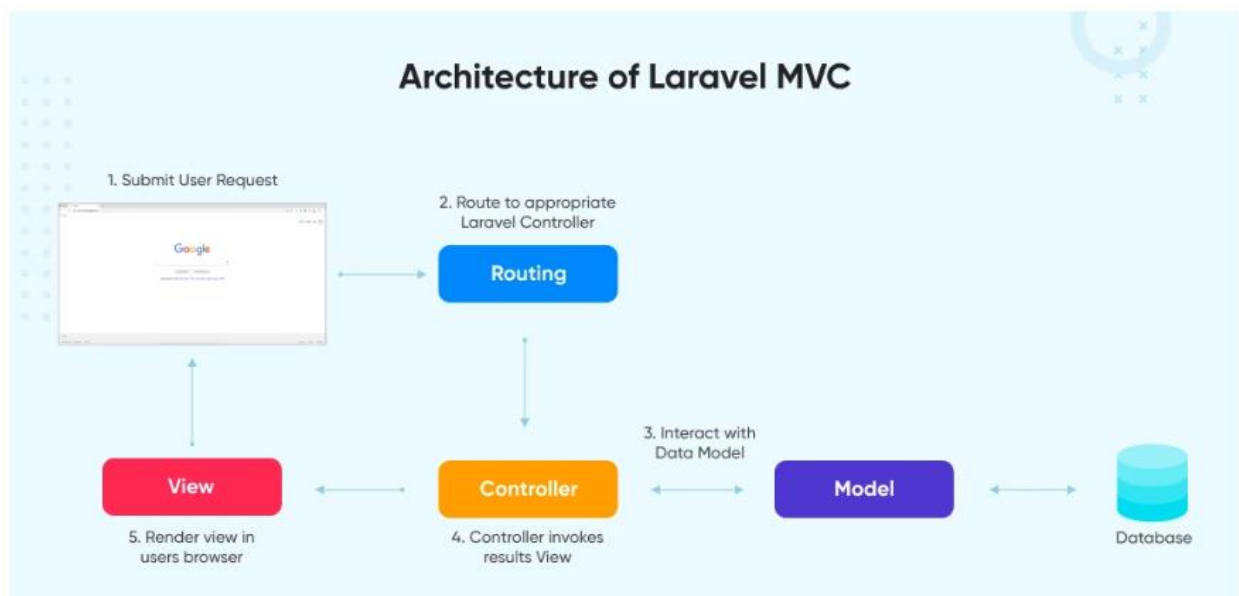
Architecture of Laravel MVC

1. Submit User Request

Google

2. Route to appropriate Laravel Controller

Routing

3. Interact with Data Model

View

Controller

Model

Database

5. Render view in users browser

4. Controller invokes results View